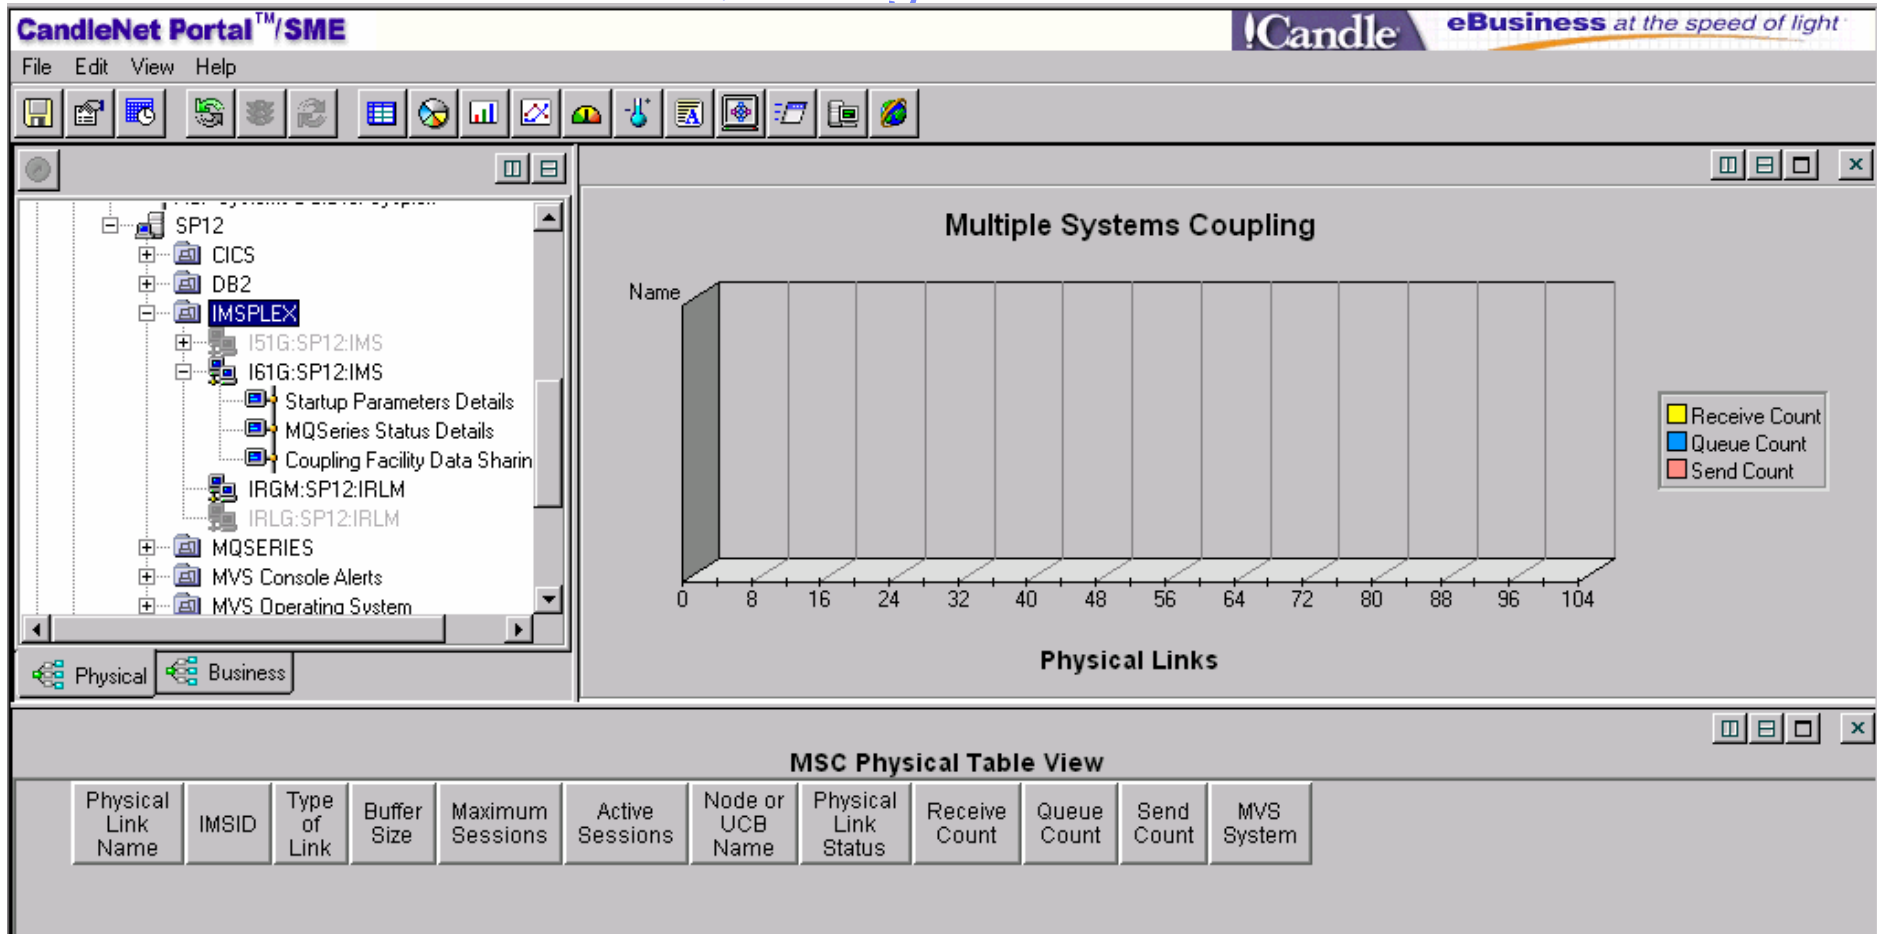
CandleNet Portal™/SME

Candle eBusiness at the speed of light

File Edit View Help

SP12
CICS
DB2
IMSPLEX
I51G:SP12:IMS
I61G:SP12:IMS
Startup Parameters Details
MQSeries Status Details
Coupling Facility Data Sharin
IRGM:SP12:IRLM
IRLG:SP12:IRLM
MQSERIES
MVS Console Alerts
MVS Operating System

Physical Business

Multiple Systems Coupling

Name

0 8 16 24 32 40 48 56 64 72 80 88 96 104

Physical Links

Receive Count
Queue Count
Send Count

MSC Physical Table View

| Physical Link Name | IMSID | Type of Link | Buffer Size | Maximum Sessions | Active Sessions | Node or UCB Name | Physical Link Status | Receive Count | Queue Count | Send Count | MVS System |
|---|---|---|---|---|---|---|---|---|---|---|---|